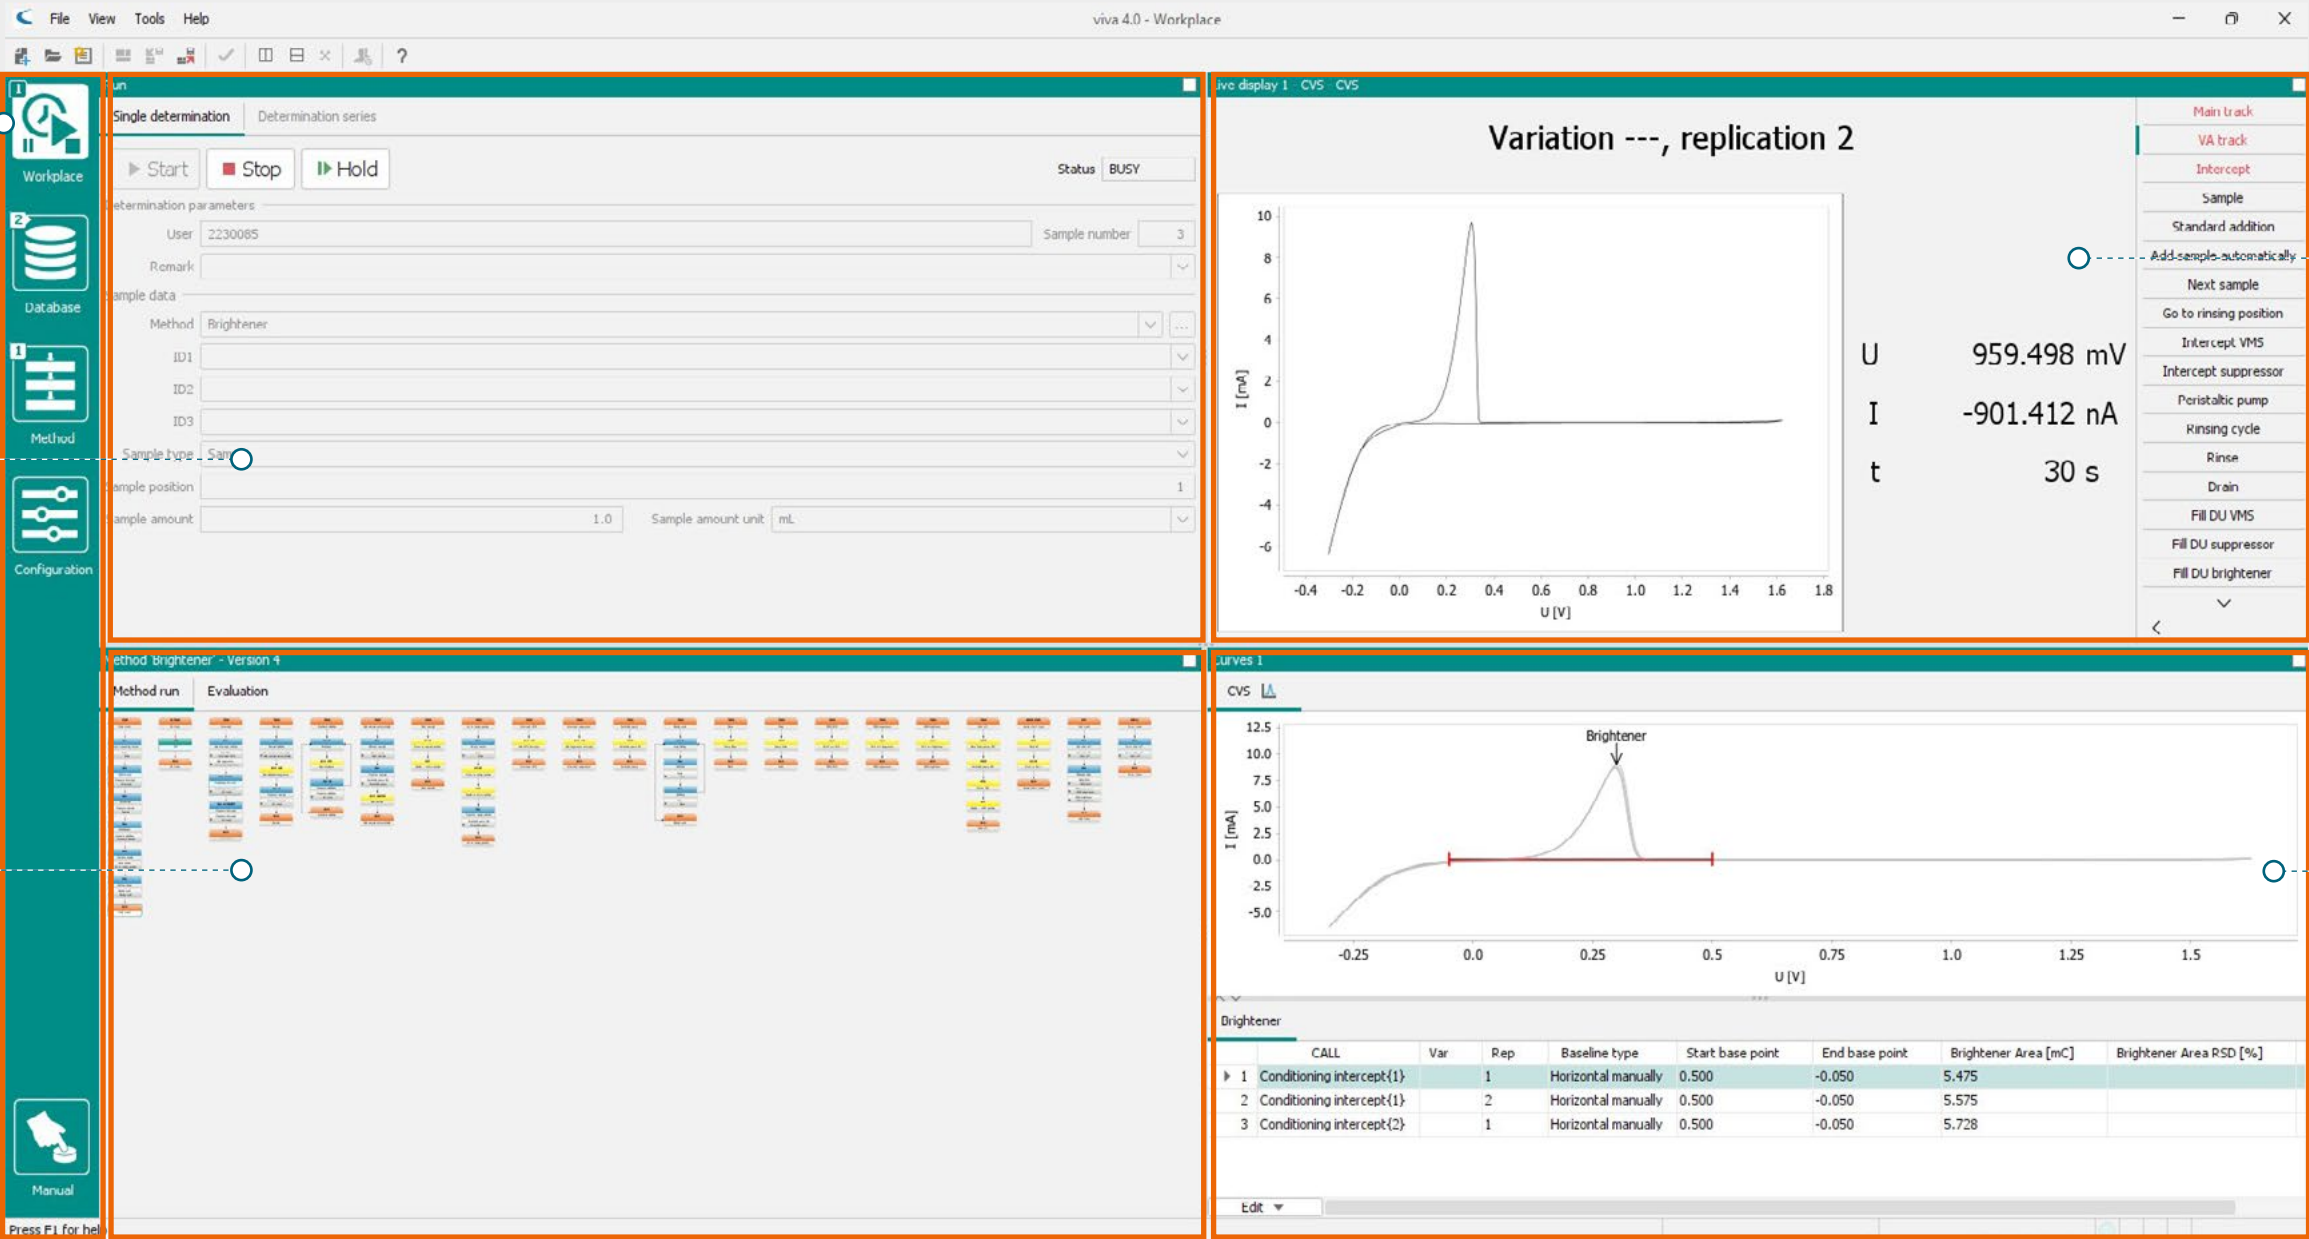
File View Tools Help

viva 4.0 - Workplace

?

1 Workplace

2 Database

1 Method

Configuration

Manual

Press F1 for hel

un

Single determination Determination series

Start Stop Hold

Status BUSY

etermination parameters

User 2230085

Sample number 3

Remark

ample data

Method Brightener

ID1

ID2

ID3

Sample type Sam

ample position 1

ample amount 1.0

Sample amount unit mL

ive display 1 CVS CVS

Variation ---, replication 2

| 10 | 8 | 6 | 4 | 2 | 0 | -2 | -4 | -6 |

I [mA]

-0.4 -0.2 0.0 0.2 0.4 0.6 0.8 1.0 1.2 1.4 1.6 1.8

U [V]

U 959.498 mV

I -901.412 nA

t 30 s

Main track

VA track

Intercept

Sample

Standard addition

Add sample automatically

Next sample

Go to rinsing position

Intercept VMS

Intercept suppressor

Peristaltic pump

Rinsing cycle

Rinse

Drain

Fill DU VMS

Fill DU suppressor

Fill DU brightener

ethod 'Brightener' - Version 4

Method run Evaluation

urves 1

CVS

Brightener

12.5 10.0 7.5 5.0 2.5 0.0 2.5 -5.0

I [mA]

-0.25 0.0 0.25 0.5 0.75 1.0 1.25 1.5

U [V]

Brightener

| | CALL | Var | Rep | Baseline type | Start base point | End base point | Brightener Area [mC] | Brightener Area RSD [%] |
|---|---|---|---|---|---|---|---|---|
| 1 | Conditioning intercept{1} | | 1 | Horizontal manually | 0.500 | -0.050 | 5.475 | |
| 2 | Conditioning intercept{1} | | 2 | Horizontal manually | 0.500 | -0.050 | 5.575 | |
| 3 | Conditioning intercept{2} | | 1 | Horizontal manually | 0.500 | -0.050 | 5.728 | |

Edit